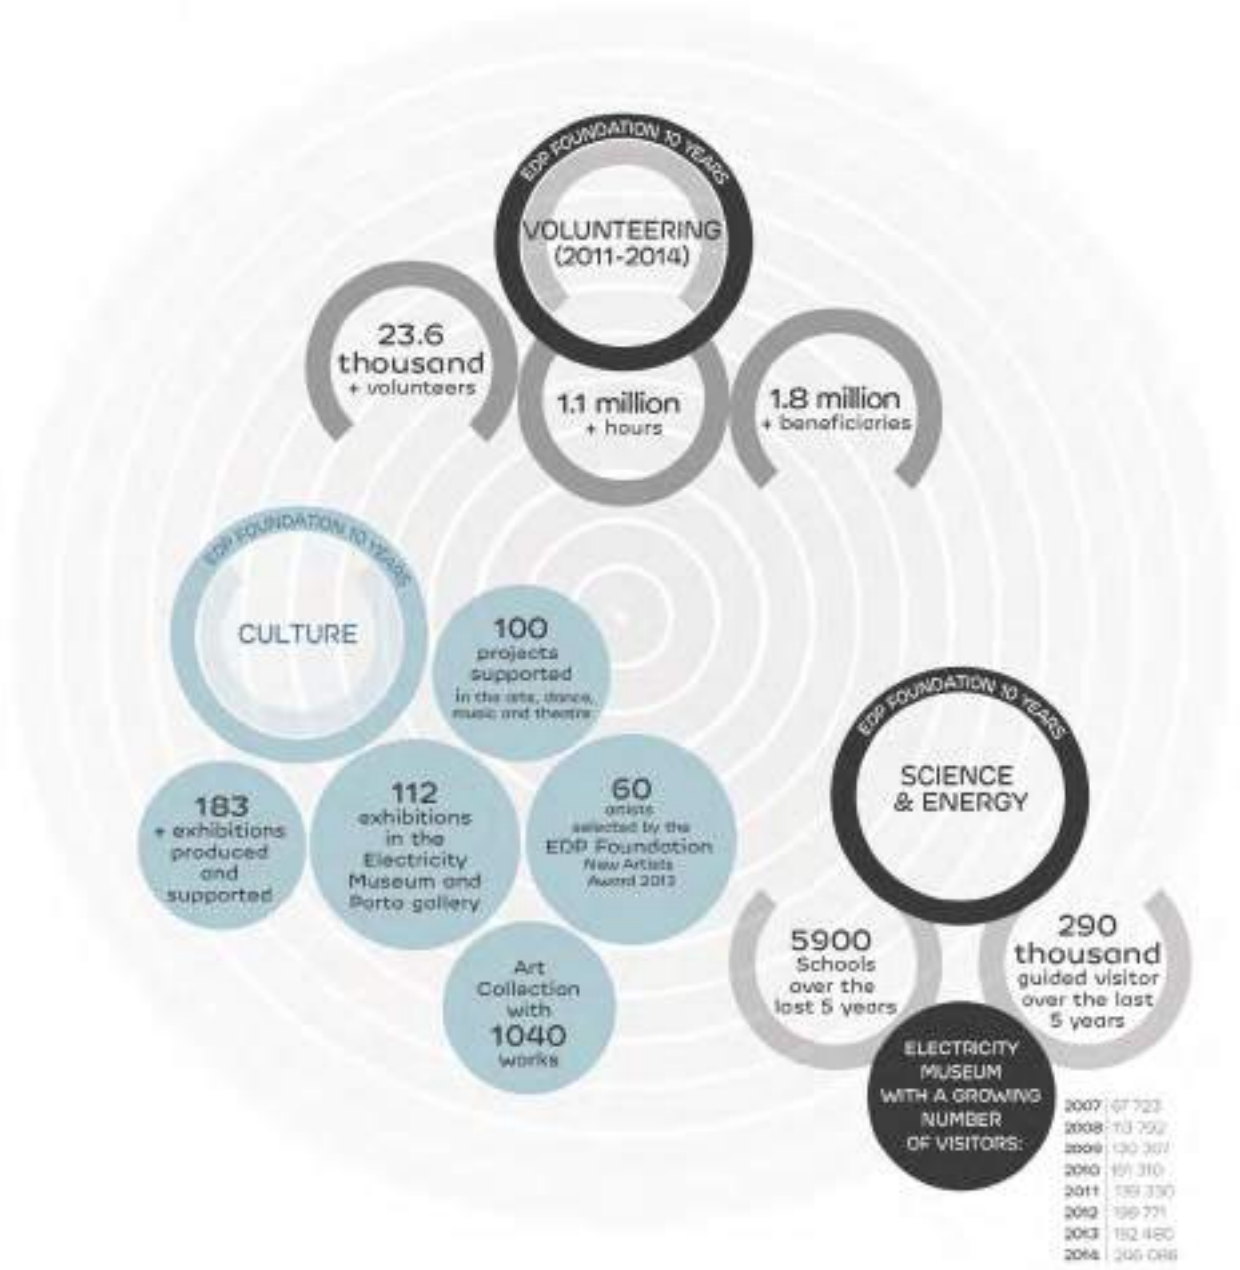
EDP FOUNDATION 10 YEARS

VOLUNTEERING (2011-2014)

23.6 thousand + volunteers

1.1 million + hours

1.8 million + beneficiaries

EDP FOUNDATION 10 YEARS

CULTURE

100 projects supported in the arts, dance, music and theatre

183 + exhibitions produced and supported

112 exhibitions in the Electricity Museum and Porto gallery

60 artists selected by the EDP Foundation New Artists Award 2013

Art Collection with 1040 works

EDP FOUNDATION 10 YEARS

SCIENCE & ENERGY

5900 Schools over the last 5 years

290 thousand guided visitor over the last 5 years

ELECTRICITY MUSEUM WITH A GROWING NUMBER OF VISITORS:

| | |
|---|---|
| 2007 | 67 723 |
| 2008 | 113 792 |
| 2009 | 130 307 |
| 2010 | 151 310 |
| 2011 | 139 330 |
| 2012 | 199 771 |
| 2013 | 192 480 |
| 2014 | 246 086 |